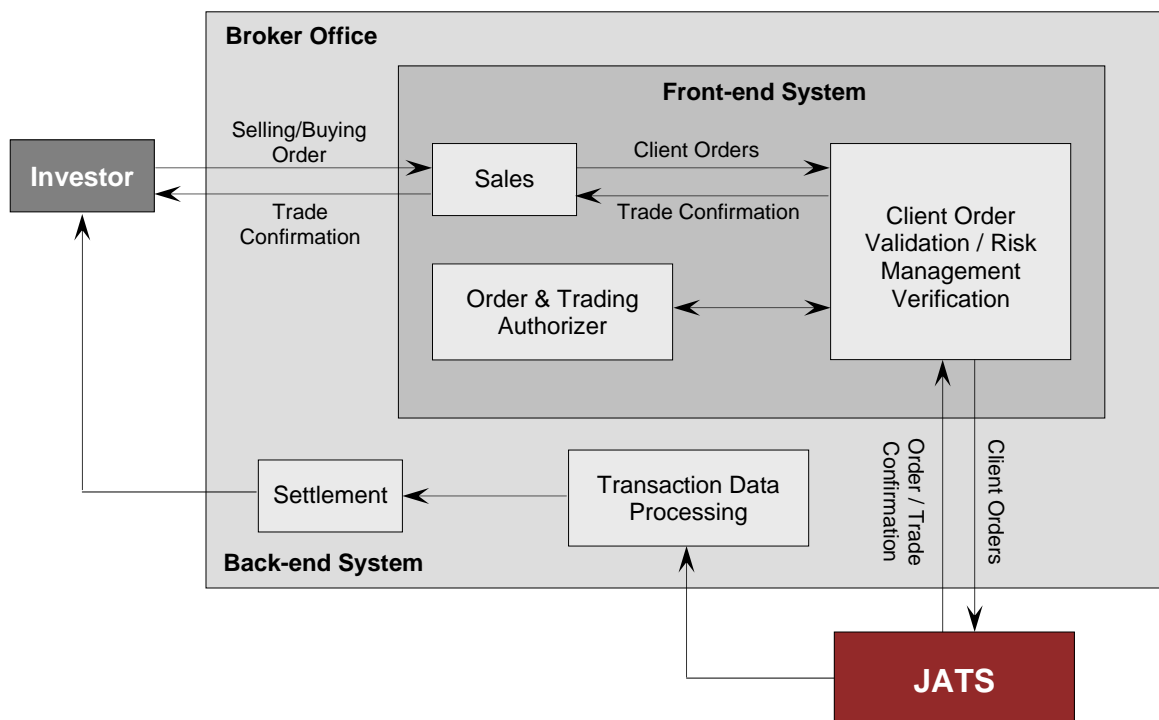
Broker Office

Front-end System

Investor

Selling/Buying Order

Trade Confirmation

Sales

Client Orders

Trade Confirmation

Client Order Validation / Risk Management Verification

Order & Trading Authorizer

Order / Trade Confirmation

Client Orders

Settlement

Transaction Data Processing

Back-end System

JATS